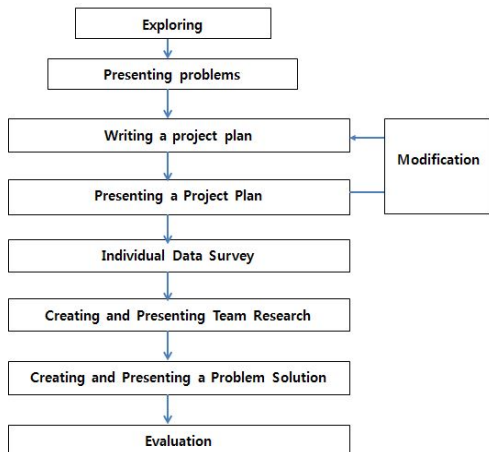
Exploring

Presenting problems

Writing a project plan

Modification

Presenting a Project Plan

Individual Data Survey

Creating and Presenting Team Research

Creating and Presenting a Problem Solution

Evaluation